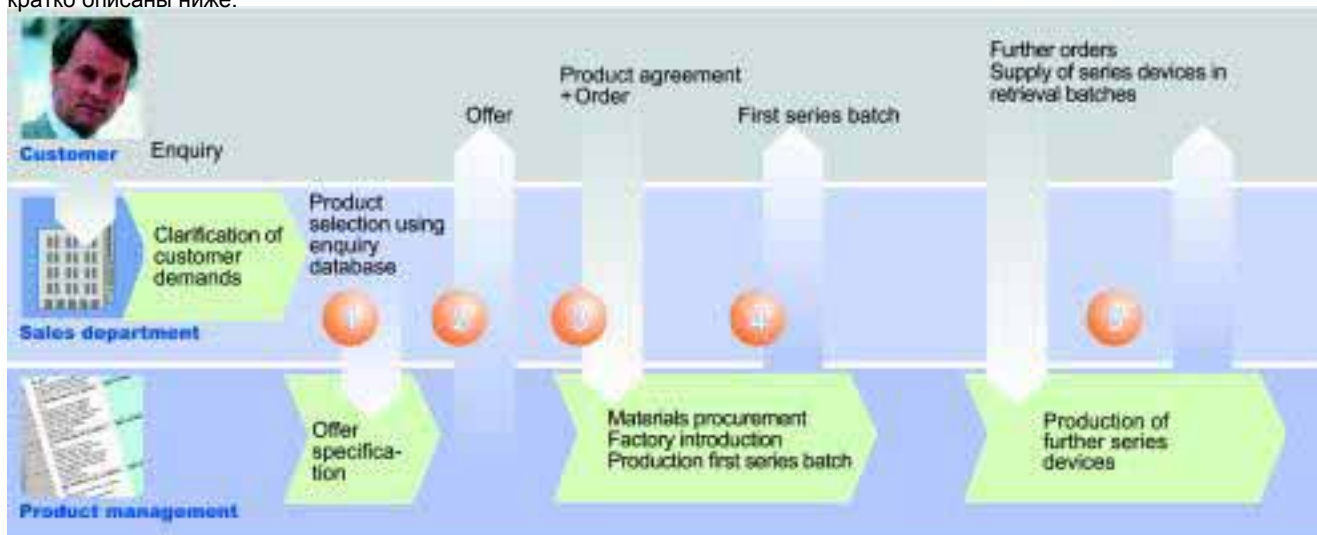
кратко описаны ниже.

Customer
Enquiry
Offer
Product agreement + Order
First series batch
Further orders Supply of series devices in retrieval batches

Sales department
Clarification of customer demands
Product selection using enquiry database
1
2
3
4
5

Product management
Offer specification
Materials procurement Factory introduction Production first series batch
Production of further series devices